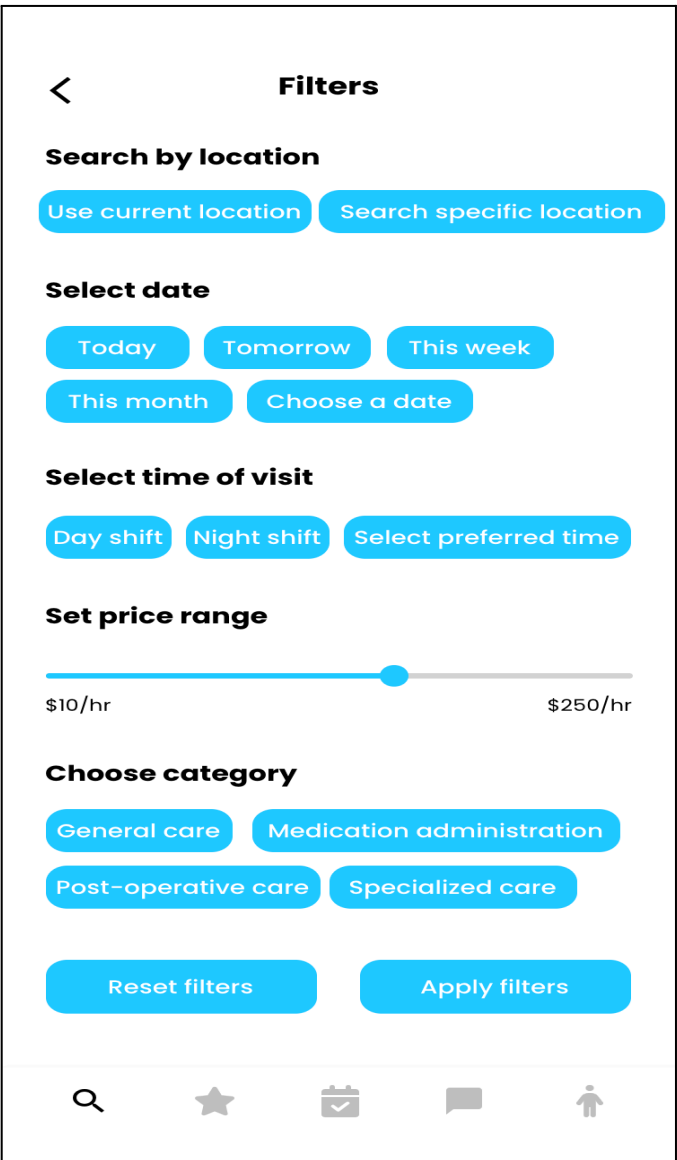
<

Filters

Search by location

Use current location

Search specific location

Select date

Today

Tomorrow

This week

This month

Choose a date

Select time of visit

Day shift

Night shift

Select preferred time

Set price range

$10/hr

$250/hr

Choose category

General care

Medication administration

Post-operative care

Specialized care

Reset filters

Apply filters